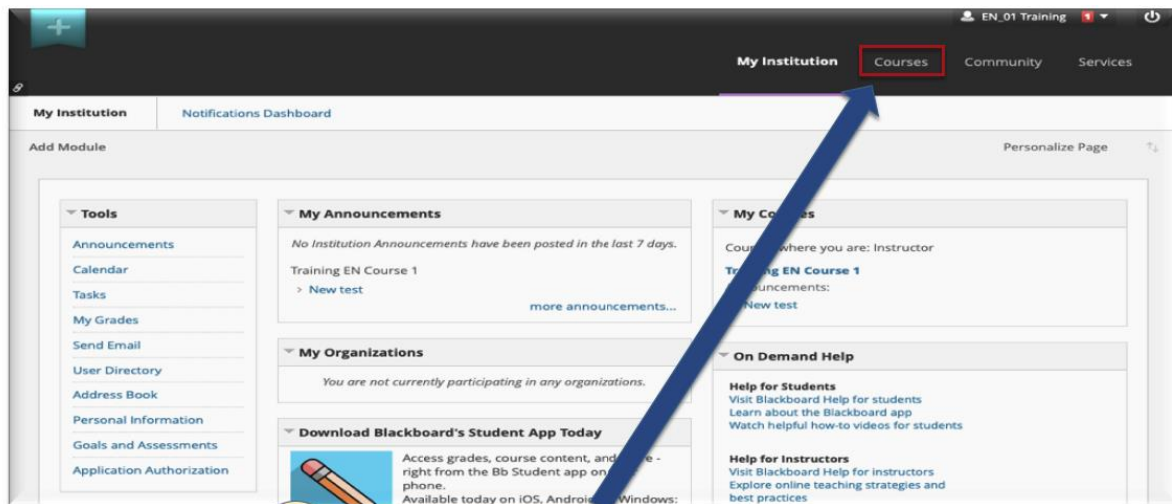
EN_01 Training 1

My Institution Courses Community Services

My Institution Notifications Dashboard

Add Module

Personalize Page

Tools

Announcements
Calendar
Tasks
My Grades
Send Email
User Directory
Address Book
Personal Information
Goals and Assessments
Application Authorization

My Announcements

No Institution Announcements have been posted in the last 7 days.

Training EN Course 1

> New test

more announcements...

My Organizations

You are not currently participating in any organizations.

Download Blackboard's Student App Today

Access grades, course content, and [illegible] - right from the Bb Student app on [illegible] phone.
Available today on iOS, Androi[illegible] Windows:

My Co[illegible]es

Cour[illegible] where you are: Instructor

Tr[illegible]g EN Course 1
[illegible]ouncements:
New test

On Demand Help

Help for Students
Visit Blackboard Help for students
Learn about the Blackboard app
Watch helpful how-to videos for students

Help for Instructors
Visit Blackboard Help for instructors
Explore online teaching strategies and best practices